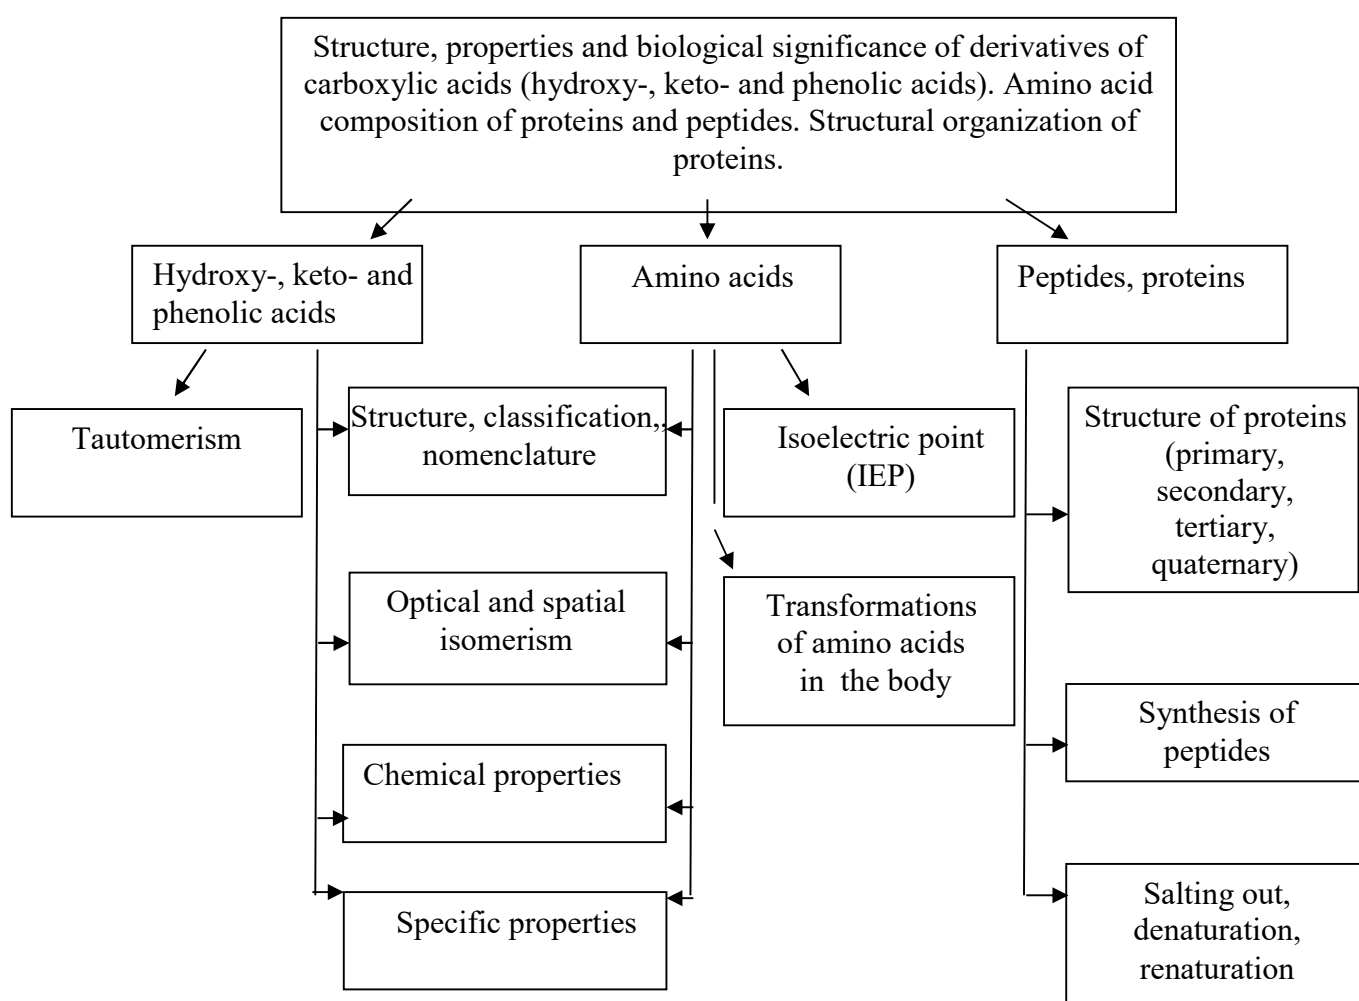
Structure, properties and biological significance of derivatives of carboxylic acids (hydroxy-, keto- and phenolic acids). Amino acid composition of proteins and peptides. Structural organization of proteins.

Hydroxy-, keto- and phenolic acids

Amino acids

Peptides, proteins

Tautomerism

Structure, classification, nomenclature

Isoelectric point (IEP)

Structure of proteins (primary, secondary, tertiary, quaternary)

Optical and spatial isomerism

Transformations of amino acids in the body

Synthesis of peptides

Chemical properties

Specific properties

Salting out, denaturation, renaturation